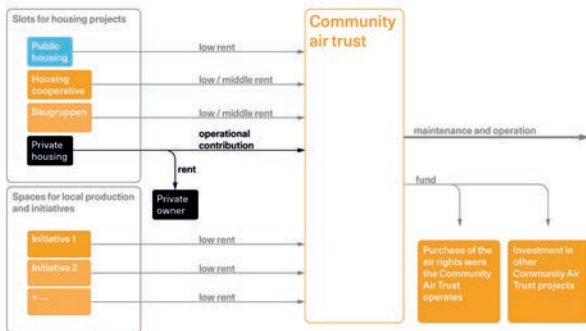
Slots for housing projects

Public housing

Housing cooperative

Baugruppen

Private housing

low rent

low / middle rent

low / middle rent

operational contribution

rent

Private owner

Spaces for local production and initiatives

Initiative 1

Initiative 2

+ ....

low rent

low rent

low rent

Community air trust

maintenance and operation

fund

Purchase of the air rights were the Community Air Trust operates

Investment in other Community Air Trust projects